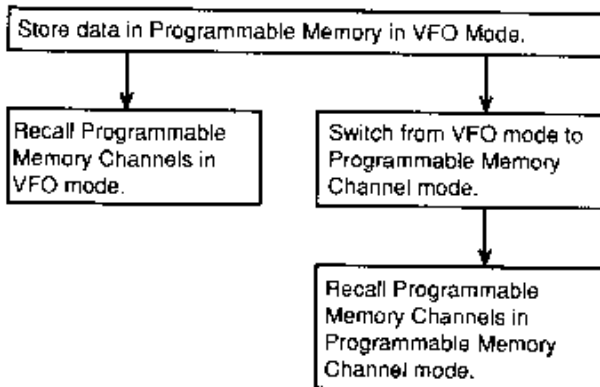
Store data in Programmable Memory in VFO Mode.

Recall Programmable Memory Channels in VFO mode.

Switch from VFO mode to Programmable Memory Channel mode.

Recall Programmable Memory Channels in Programmable Memory Channel mode.